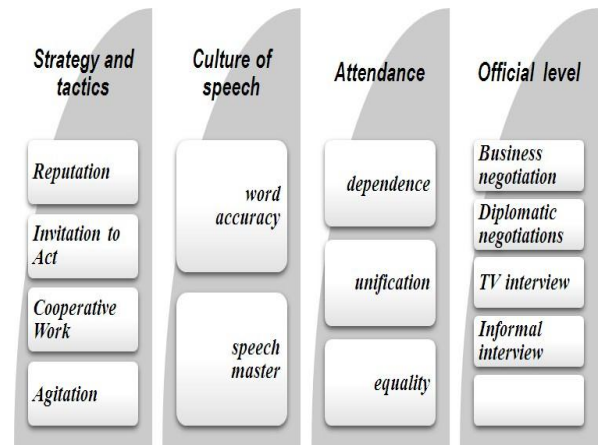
Strategy and tactics

Reputation

Invitation to Act

Cooperative Work

Agitation

Culture of speech

word accuracy

speech master

Attendance

dependence

unification

equality

Official level

Business negotiation

Diplomatic negotiations

TV interview

Informal interview